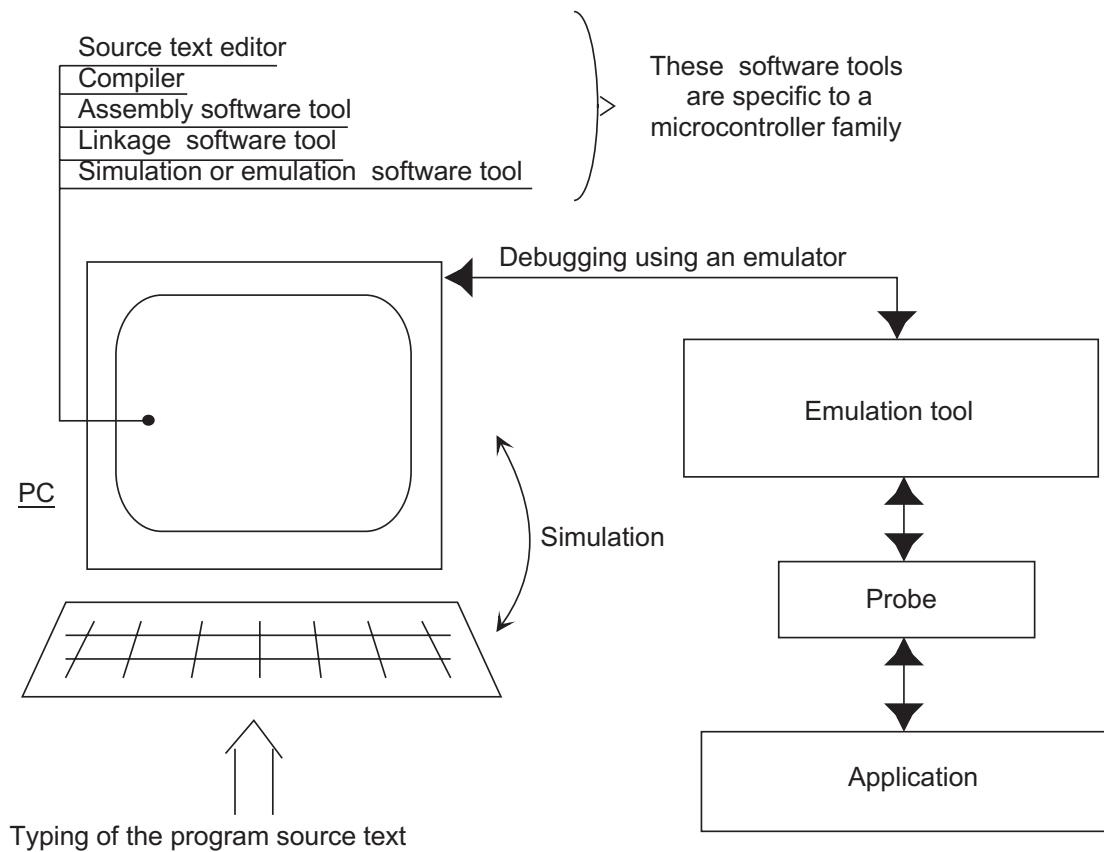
Source text editor
Compiler
Assembly software tool
Linkage software tool
Simulation or emulation software tool

These software tools are specific to a microcontroller family

Debugging using an emulator

Emulation tool

PC

Simulation

Probe

Application

Typing of the program source text